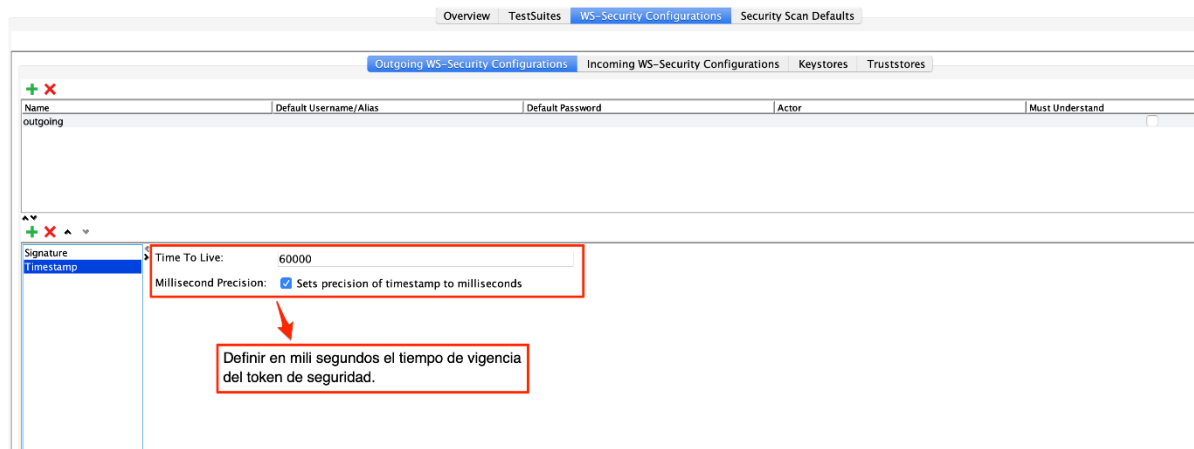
Overview | TestSuites | WS-Security Configurations | Security Scan Defaults

Outgoing WS-Security Configurations | Incoming WS-Security Configurations | Keystores | Truststores

| Name | Default Username/Alias | Default Password | Actor | Must Understand |
|---|---|---|---|---|
| outgoing | | | | |

Signature
Timestamp

Time To Live: 60000
Millisecond Precision: Sets precision of timestamp to milliseconds

Definir en mili segundos el tiempo de vigencia del token de seguridad.